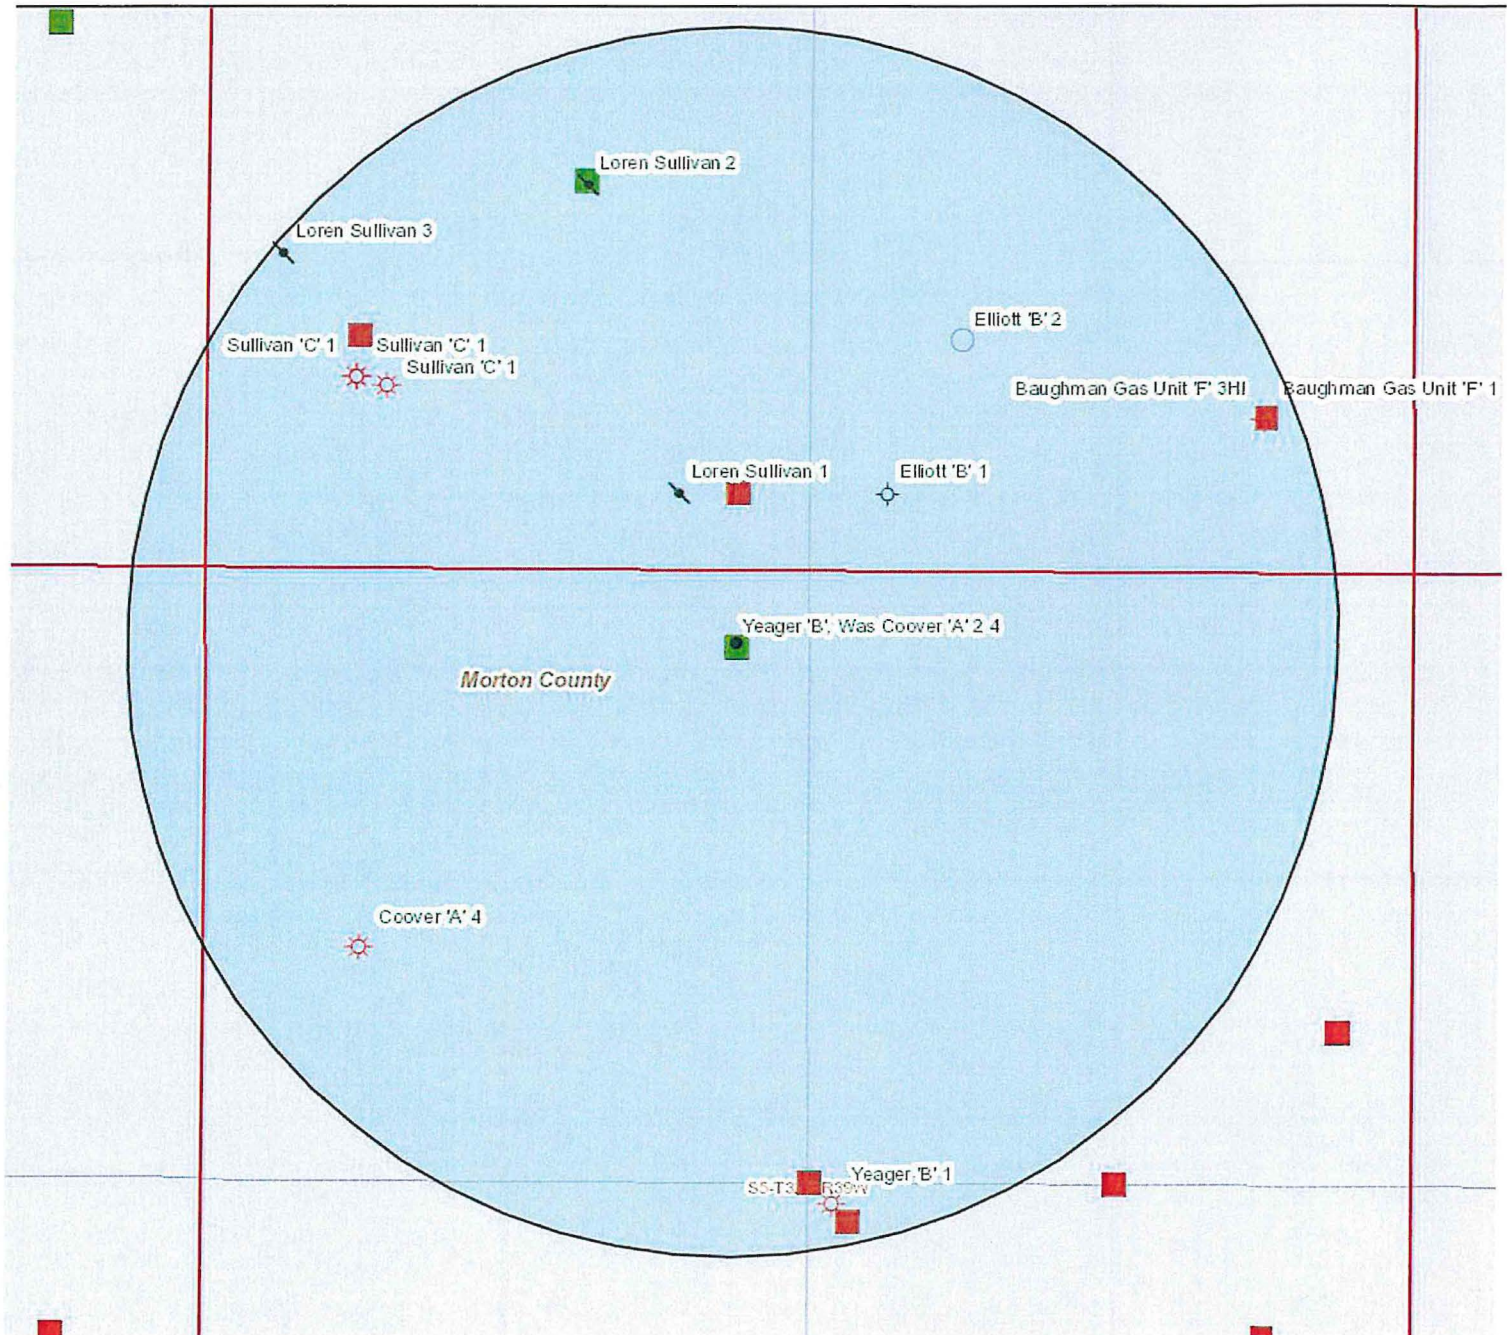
Loren Sullivan 2

Loren Sullivan 3

Sullivan 'C' 1

Sullivan 'C' 1

Sullivan 'C' 1

Elliott 'B' 2

Baughman Gas Unit 'F' 3HI

Baughman Gas Unit 'F' 1

Loren Sullivan 1

Elliott 'B' 1

Yeager 'B', Was Coover 'A' 2 4

Morton County

Coover 'A' 4

Yeager 'B' 1

S5-T3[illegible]R39W